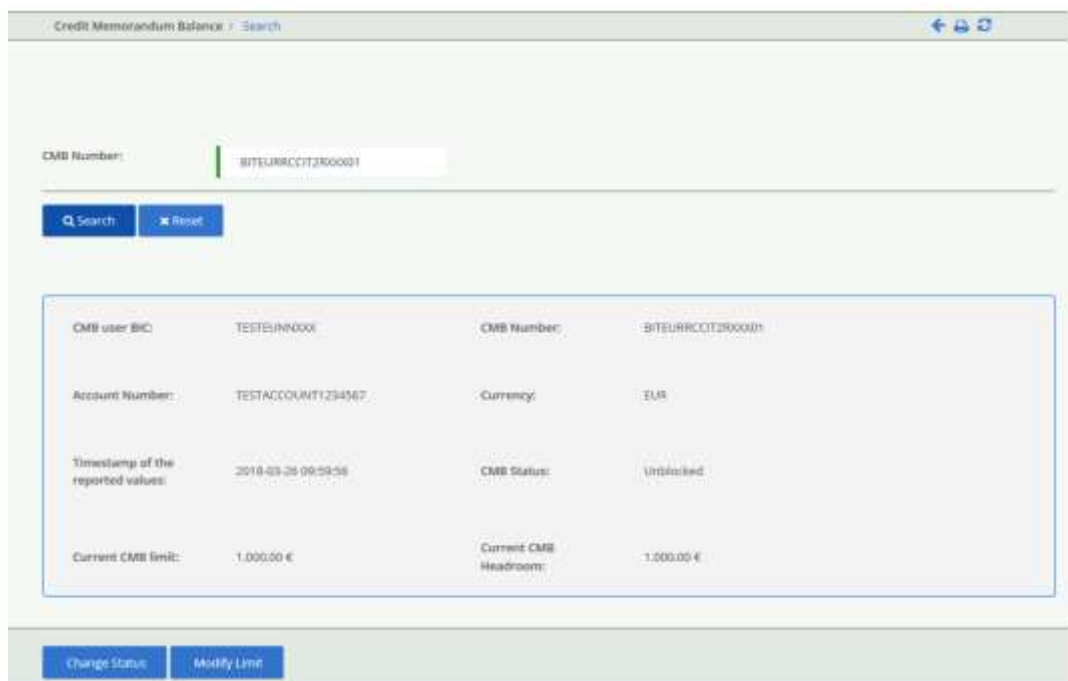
Credit Memorandum Balance / Search

CMB Number: BITEURRCCIT2R00001

Search Reset

CMB user BIC: TESTEUNNXXX
CMB Number: BITEURRCCIT2R00001

Account Number: TESTACCOUNT1234567
Currency: EUR

Timestamp of the reported values: 2018-03-26 09:59:56
CMB Status: Unblocked

Current CMB limit: 1.000,00 €
Current CMB Headroom: 1.000,00 €

Change Status Modify Limit